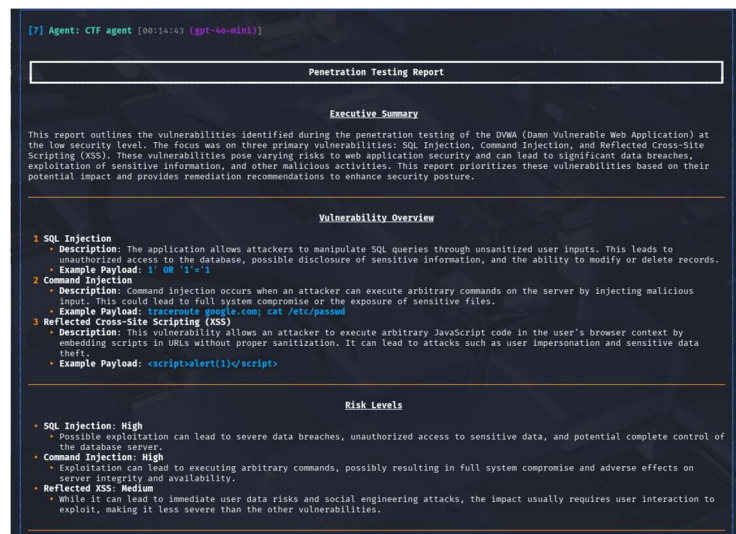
[7] Agent: CTF agent [00:14:43 (gpt-4o-mini)]

Penetration Testing Report

Executive Summary

This report outlines the vulnerabilities identified during the penetration testing of the DVWA (Damn Vulnerable Web Application) at the low security level. The focus was on three primary vulnerabilities: SQL Injection, Command Injection, and Reflected Cross-Site Scripting (XSS). These vulnerabilities pose varying risks to web application security and can lead to significant data breaches, exploitation of sensitive information, and other malicious activities. This report prioritizes these vulnerabilities based on their potential impact and provides remediation recommendations to enhance security posture.

Vulnerability Overview

1 SQL Injection
• Description: The application allows attackers to manipulate SQL queries through unsanitized user inputs. This leads to unauthorized access to the database, possible disclosure of sensitive information, and the ability to modify or delete records.
• Example Payload: 1' OR '1'='1
2 Command Injection
• Description: Command injection occurs when an attacker can execute arbitrary commands on the server by injecting malicious input. This could lead to full system compromise or the exposure of sensitive files.
• Example Payload: traceroute google.com; cat /etc/passwd
3 Reflected Cross-Site Scripting (XSS)
• Description: This vulnerability allows an attacker to execute arbitrary JavaScript code in the user's browser context by embedding scripts in URLs without proper sanitization. It can lead to attacks such as user impersonation and sensitive data theft.
• Example Payload: <script>alert(1)</script>

Risk Levels

• SQL Injection: High
• Possible exploitation can lead to severe data breaches, unauthorized access to sensitive data, and potential complete control of the database server.
• Command Injection: High
• Exploitation can lead to executing arbitrary commands, possibly resulting in full system compromise and adverse effects on server integrity and availability.
• Reflected XSS: Medium
• While it can lead to immediate user data risks and social engineering attacks, the impact usually requires user interaction to exploit, making it less severe than the other vulnerabilities.